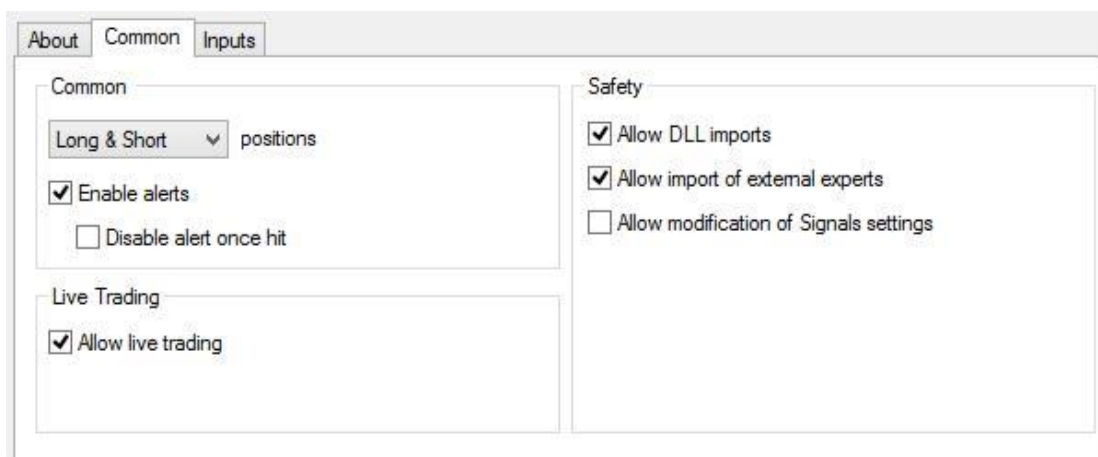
About Common Inputs

Common

Long & Short positions

Enable alerts

Disable alert once hit

Live Trading

Allow live trading

Safety

Allow DLL imports

Allow import of external experts

Allow modification of Signals settings